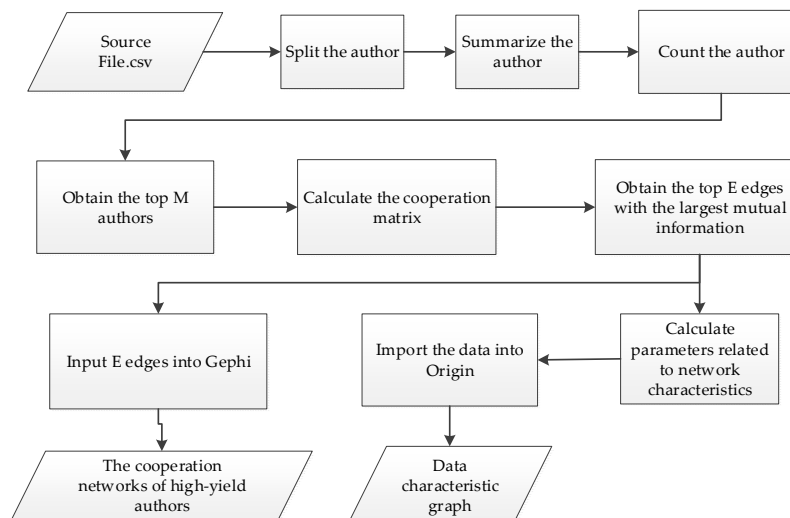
Source File.csv

Split the author

Summarize the author

Count the author

Obtain the top M authors

Calculate the cooperation matrix

Obtain the top E edges with the largest mutual information

Input E edges into Gephi

Import the data into Origin

Calculate parameters related to network characteristics

The cooperation networks of high-yield authors

Data characteristic graph